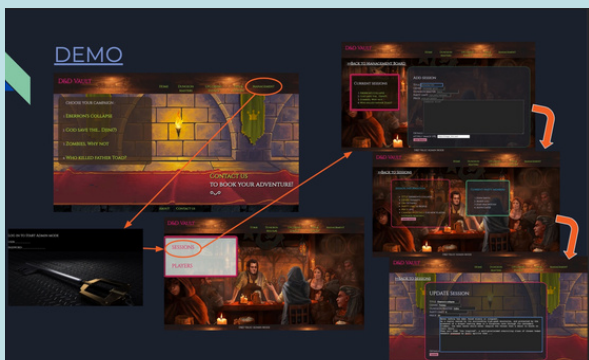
DEMO

D&D VAULT

HOME

MANAGEMENT

CHOOSE YOUR CAMPAIGN:

- EREMON'S COLLAPSE

- GOD SAVE THE...DEMO?

- ZOMBIES, WHY NOT

- WHO KILLED FATHER TORG?

CONTACT US
TO BOOK YOUR ADVENTURE!

LOG IN TO START ADMIN MODE

D&D VAULT

SESSIONS

PLAYERS

D&D VAULT

<BACK TO MANAGEMENT BOARD

CURRENT SESSION

ADD SESSION

<BACK TO SESSIONS

UPDATE SESSION

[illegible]